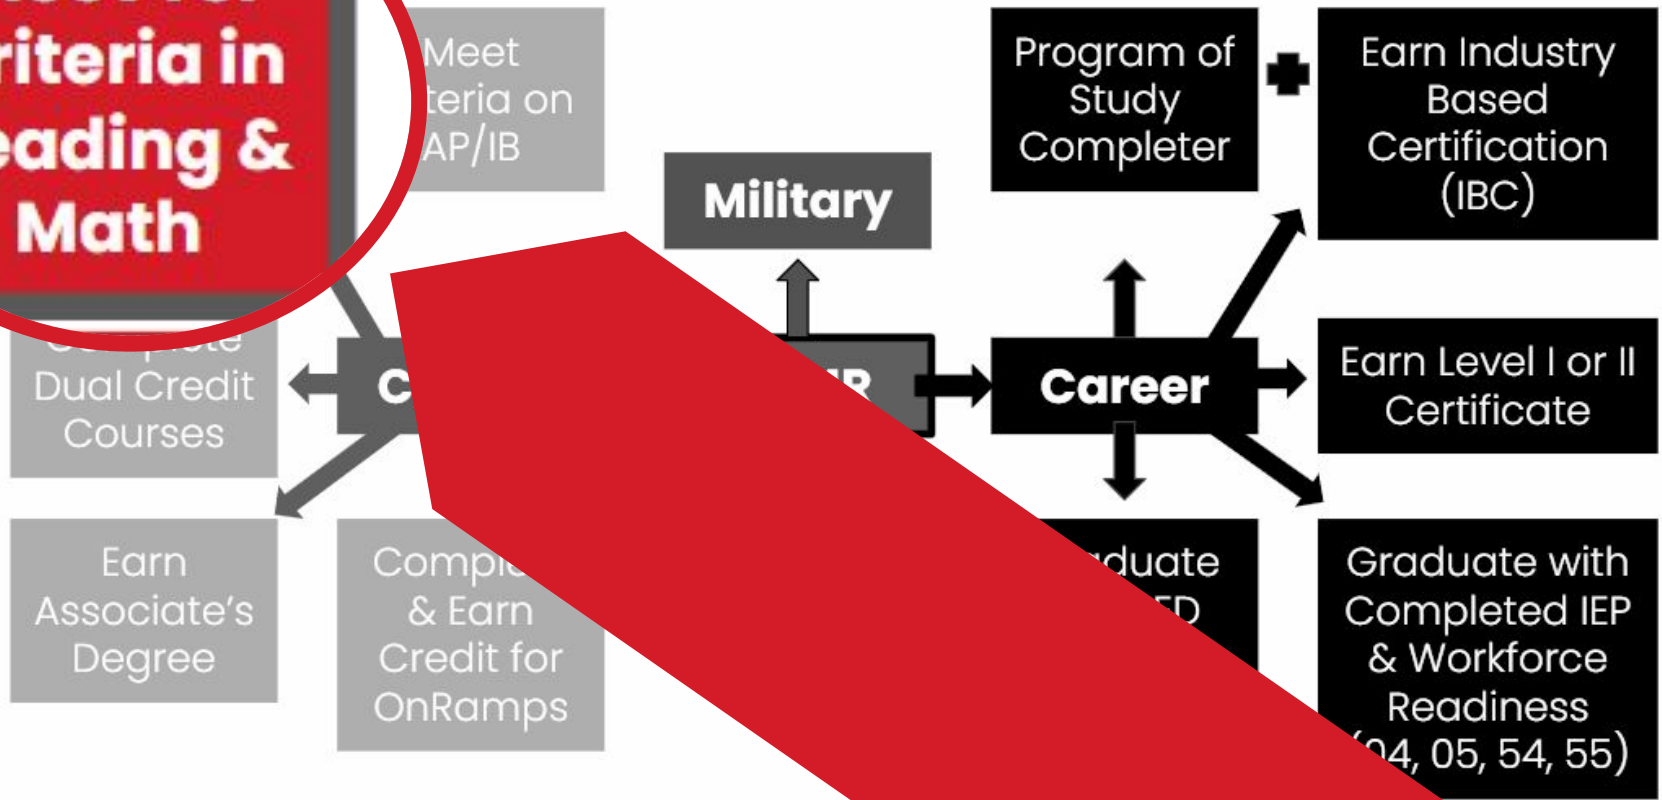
riteria in
eading &
Math

Meet
teria on
AP/IB

Military

Program of Study Completer

Earn Industry Based Certification (IBC)

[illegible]
Dual Credit Courses

C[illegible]

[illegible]R

Career

Earn Level I or II Certificate

Earn Associate's Degree

Comp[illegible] & Earn Credit for OnRamps

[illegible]duate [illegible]ED

Graduate with Completed IEP & Workforce Readiness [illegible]04, 05, 54, 55)